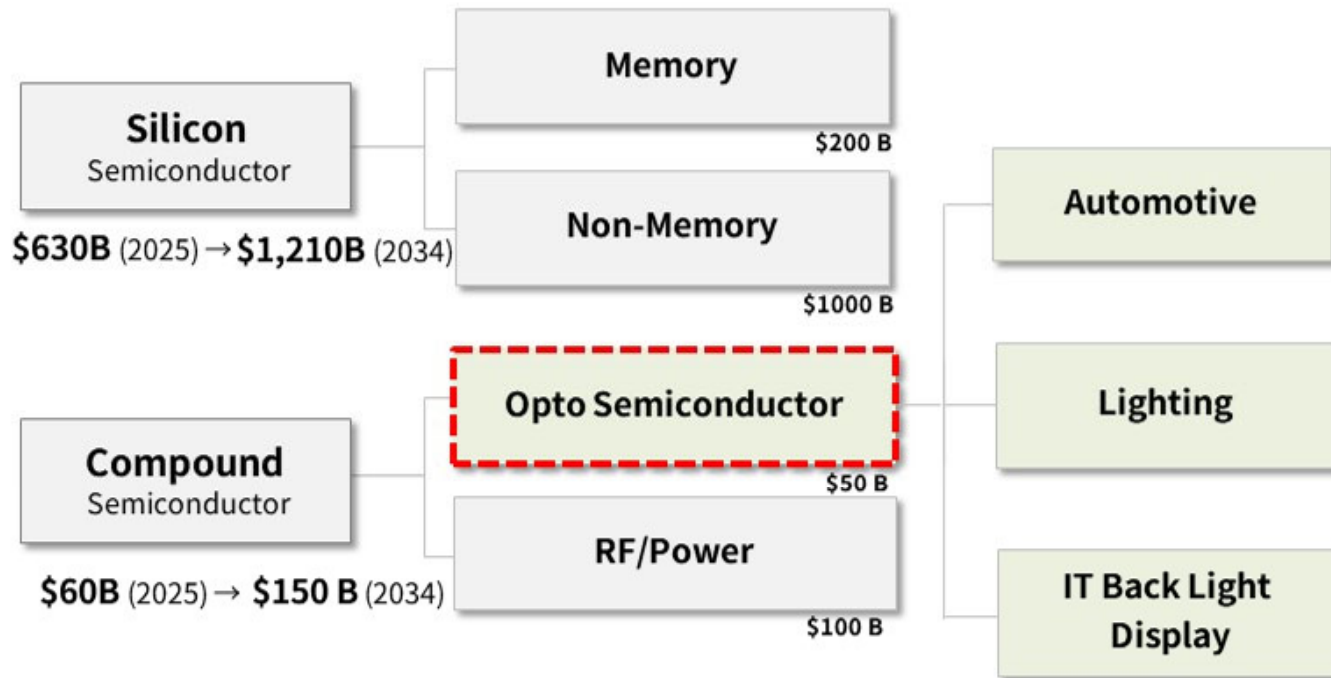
Silicon
Semiconductor

$630B (2025) → $1,210B (2034)

Memory

$200 B

Non-Memory

$1000 B

Compound
Semiconductor

$60B (2025) → $150 B (2034)

Opto Semiconductor

$50 B

RF/Power

$100 B

Automotive

Lighting

IT Back Light Display